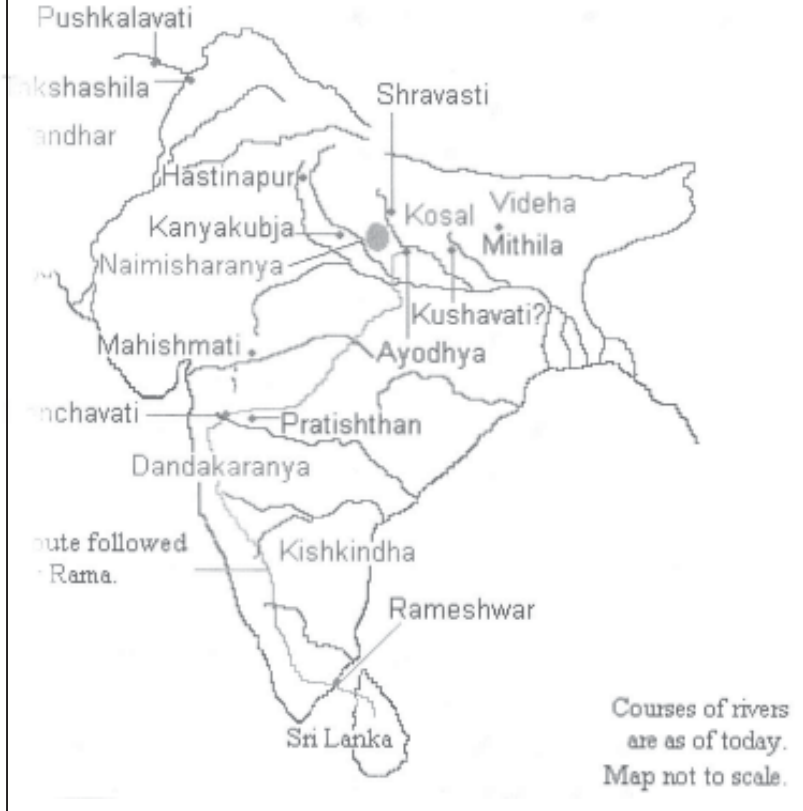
Pushkalavati
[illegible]kshashila
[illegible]ndhar
Shravasti
Hastinapur
Kosal
Videha
Kanyakubja
Mithila
Naimisharanya
Kushavati?
Mahishmati
Ayodhya
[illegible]nchavati
Pratishthan
Dandakaranya
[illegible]ute followed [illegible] Rama.
Kishkindha
Rameshwar
Sri Lanka
Courses of rivers are as of today. Map not to scale.